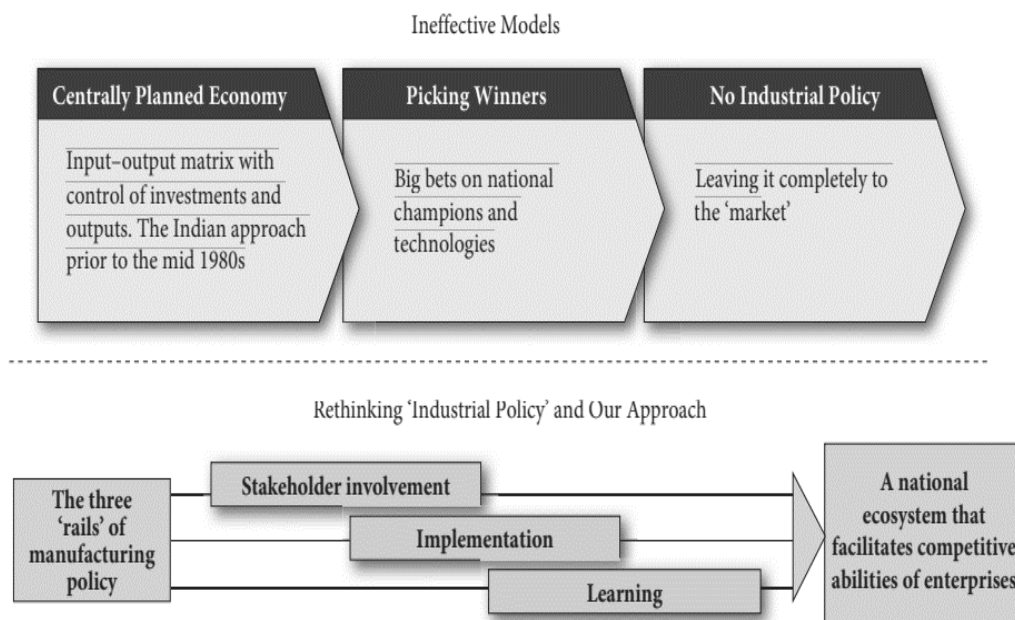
Ineffective Models

Centrally Planned Economy

Input–output matrix with control of investments and outputs. The Indian approach prior to the mid 1980s

Picking Winners

Big bets on national champions and technologies

No Industrial Policy

Leaving it completely to the 'market'

Rethinking 'Industrial Policy' and Our Approach

The three 'rails' of manufacturing policy

Stakeholder involvement

Implementation

Learning

A national ecosystem that facilitates competitive abilities of enterprises